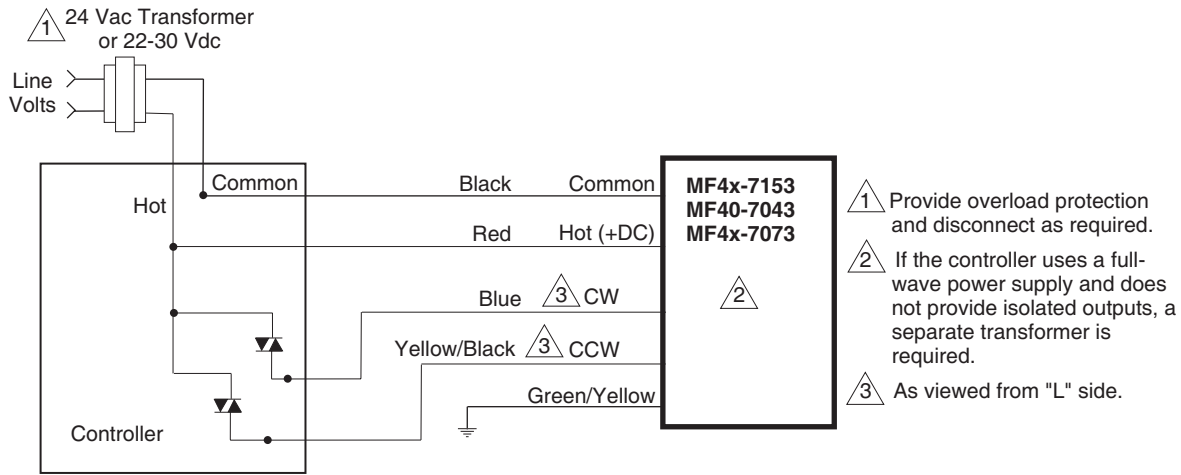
1 24 Vac Transformer or 22-30 Vdc

Line
Volts

Common
Hot

Controller

Black
Red
Blue
Yellow/Black
Green/Yellow

Common
Hot (+DC)
3 CW
3 CCW

MF4x-7153
MF40-7043
MF4x-7073

2

1 Provide overload protection and disconnect as required.

2 If the controller uses a full-wave power supply and does not provide isolated outputs, a separate transformer is required.

3 As viewed from "L" side.